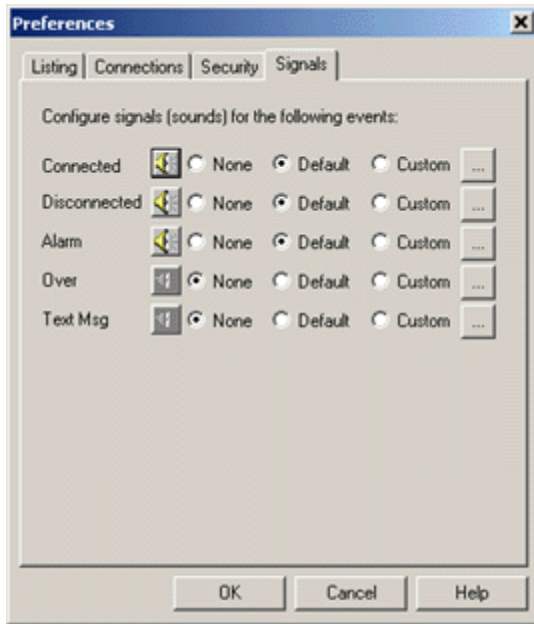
Preferences

Listing | Connections | Security | Signals

Configure signals (sounds) for the following events:

| | | | | |
|---|---|---|---|---|
| Connected | None | Default | Custom | ... |
| Disconnected | None | Default | Custom | ... |
| Alarm | None | Default | Custom | ... |
| Over | None | Default | Custom | ... |
| Text Msg | None | Default | Custom | ... |

OK | Cancel | Help